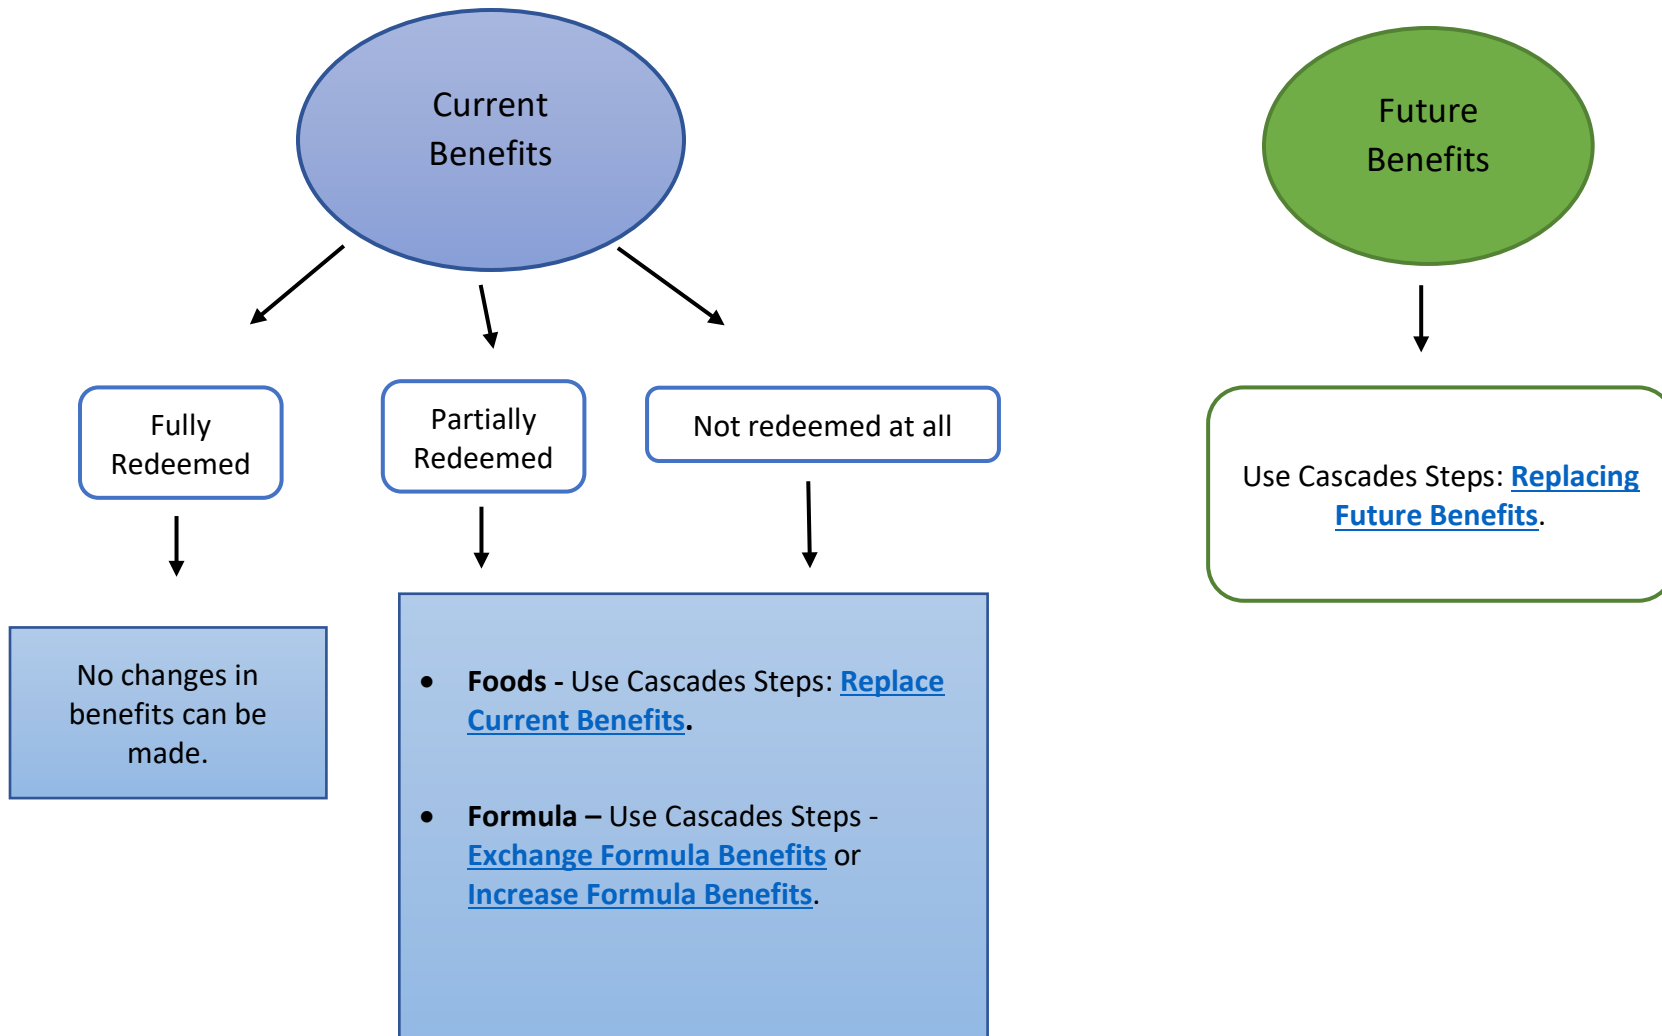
Current Benefits

Fully Redeemed

Partially Redeemed

Not redeemed at all

No changes in benefits can be made.

- **Foods** - Use Cascades Steps: Replace Current Benefits.

- **Formula –** Use Cascades Steps - Exchange Formula Benefits or Increase Formula Benefits.

Future Benefits

Use Cascades Steps: Replacing Future Benefits.